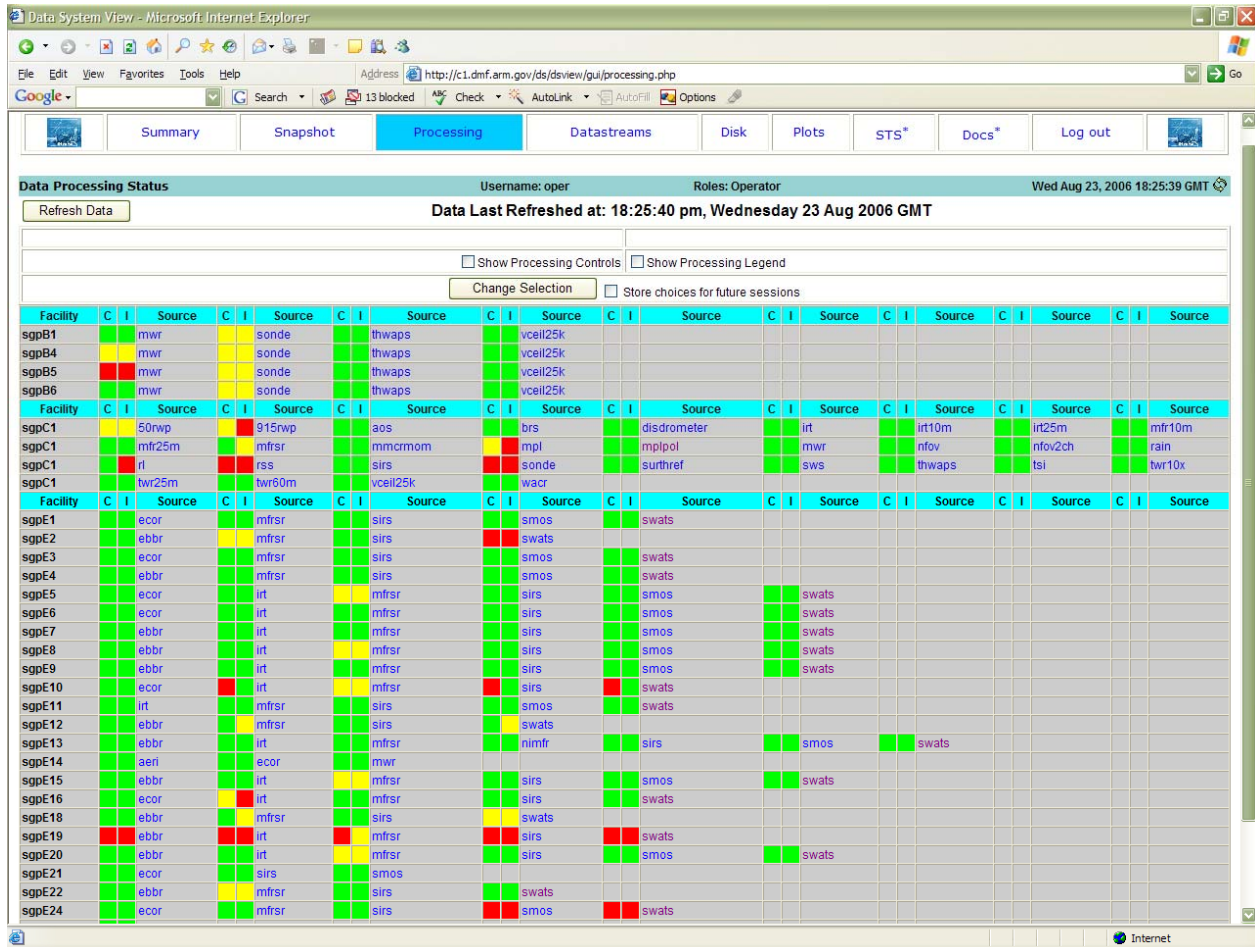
Data System View - Microsoft Internet Explorer

File Edit View Favorites Tools Help

Address http://c1.dmf.arm.gov/ds/dsview/gui/processing.php Go

Google - Search 13 blocked Check AutoLink AutoFill Options

Summary | Snapshot | Processing | Datastreams | Disk | Plots | STS* | Docs* | Log out

Data Processing Status Username: oper Roles: Operator Wed Aug 23, 2006 18:25:39 GMT

Refresh Data

Data Last Refreshed at: 18:25:40 pm, Wednesday 23 Aug 2006 GMT

Show Processing Controls Show Processing Legend

Change Selection Store choices for future sessions

| Facility | C | I | Source | C | I | Source | C | I | Source | C | I | Source | C | I | Source | C | I | Source | C | I | Source | C | I | Source | C | I | Source |
|---|---|---|---|---|---|---|---|---|---|---|---|---|---|---|---|---|---|---|---|---|---|---|---|---|---|---|---|
| sgpB1 | | | mwr | | | sonde | | | thwaps | | | vceil25k | | | | | | | | | | | | | | | |
| sgpB4 | | | mwr | | | sonde | | | thwaps | | | vceil25k | | | | | | | | | | | | | | | |
| sgpB5 | | | mwr | | | sonde | | | thwaps | | | vceil25k | | | | | | | | | | | | | | | |
| sgpB6 | | | mwr | | | sonde | | | thwaps | | | vceil25k | | | | | | | | | | | | | | | |
| Facility | C | I | Source | C | I | Source | C | I | Source | C | I | Source | C | I | Source | C | I | Source | C | I | Source | C | I | Source | C | I | Source |
| sgpC1 | | | 50rwp | | | 915rwp | | | aos | | | brs | | | disdrometer | | | irt | | | irt10m | | | irt25m | | | mfr10m |
| sgpC1 | | | mfr25m | | | mfrsr | | | mmcrmom | | | mpl | | | mplpol | | | mwr | | | nfov | | | nfov2ch | | | rain |
| sgpC1 | | | rl | | | rss | | | sirs | | | sonde | | | surthref | | | sws | | | thwaps | | | tsi | | | twr10x |
| sgpC1 | | | twr25m | | | twr60m | | | vceil25k | | | wacr | | | | | | | | | | | | | | | |
| Facility | C | I | Source | C | I | Source | C | I | Source | C | I | Source | C | I | Source | C | I | Source | C | I | Source | C | I | Source | C | I | Source |
| sgpE1 | | | ecor | | | mfrsr | | | sirs | | | smos | | | swats | | | | | | | | | | | | |
| sgpE2 | | | ebbr | | | mfrsr | | | sirs | | | swats | | | | | | | | | | | | | | | |
| sgpE3 | | | ecor | | | mfrsr | | | sirs | | | smos | | | swats | | | | | | | | | | | | |
| sgpE4 | | | ebbr | | | mfrsr | | | sirs | | | smos | | | swats | | | | | | | | | | | | |
| sgpE5 | | | ecor | | | irt | | | mfrsr | | | sirs | | | smos | | | swats | | | | | | | | | |
| sgpE6 | | | ecor | | | irt | | | mfrsr | | | sirs | | | smos | | | swats | | | | | | | | | |
| sgpE7 | | | ebbr | | | irt | | | mfrsr | | | sirs | | | smos | | | swats | | | | | | | | | |
| sgpE8 | | | ebbr | | | irt | | | mfrsr | | | sirs | | | smos | | | swats | | | | | | | | | |
| sgpE9 | | | ebbr | | | irt | | | mfrsr | | | sirs | | | smos | | | swats | | | | | | | | | |
| sgpE10 | | | ecor | | | irt | | | mfrsr | | | sirs | | | swats | | | | | | | | | | | | |
| sgpE11 | | | irt | | | mfrsr | | | sirs | | | smos | | | swats | | | | | | | | | | | | |
| sgpE12 | | | ebbr | | | mfrsr | | | sirs | | | swats | | | | | | | | | | | | | | | |
| sgpE13 | | | ebbr | | | irt | | | mfrsr | | | nimfr | | | sirs | | | smos | | | swats | | | | | | |
| sgpE14 | | | aeri | | | ecor | | | mwr | | | | | | | | | | | | | | | | | | |
| sgpE15 | | | ebbr | | | irt | | | mfrsr | | | sirs | | | smos | | | swats | | | | | | | | | |
| sgpE16 | | | ecor | | | irt | | | mfrsr | | | sirs | | | swats | | | | | | | | | | | | |
| sgpE18 | | | ebbr | | | mfrsr | | | sirs | | | swats | | | | | | | | | | | | | | | |
| sgpE19 | | | ebbr | | | irt | | | mfrsr | | | sirs | | | swats | | | | | | | | | | | | |
| sgpE20 | | | ebbr | | | irt | | | mfrsr | | | sirs | | | smos | | | swats | | | | | | | | | |
| sgpE21 | | | ecor | | | sirs | | | smos | | | | | | | | | | | | | | | | | | |
| sgpE22 | | | ebbr | | | mfrsr | | | sirs | | | swats | | | | | | | | | | | | | | | |
| sgpE24 | | | ecor | | | mfrsr | | | sirs | | | smos | | | swats | | | | | | | | | | | | |

Internet